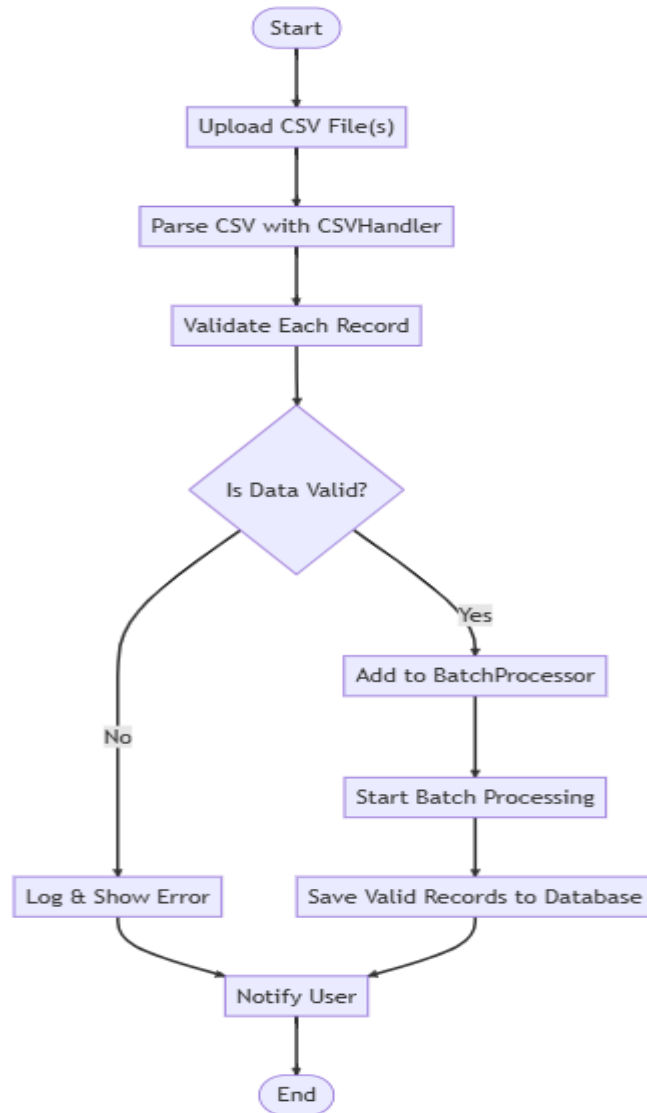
Start

Upload CSV File(s)

Parse CSV with CSVHandler

Validate Each Record

Is Data Valid?

Yes

Add to BatchProcessor

No

Start Batch Processing

Log & Show Error

Save Valid Records to Database

Notify User

End